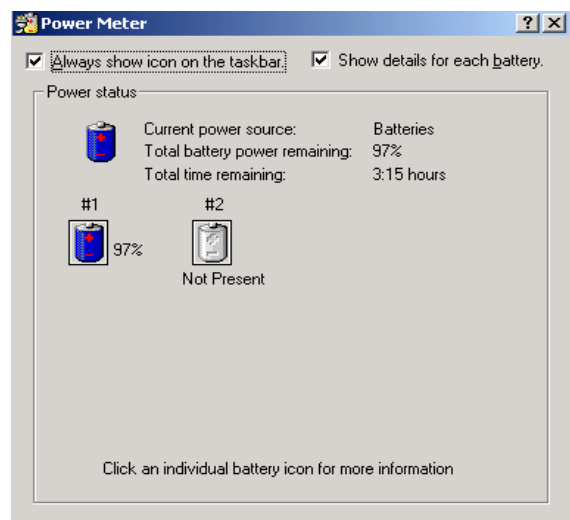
Power Meter

? X

Always show icon on the taskbar.

Show details for each battery.

Power status

| | |
|---|---|
| Current power source: | Batteries |
| Total battery power remaining: | 97% |
| Total time remaining: | 3:15 hours |

#1

97%

#2

Not Present

Click an individual battery icon for more information